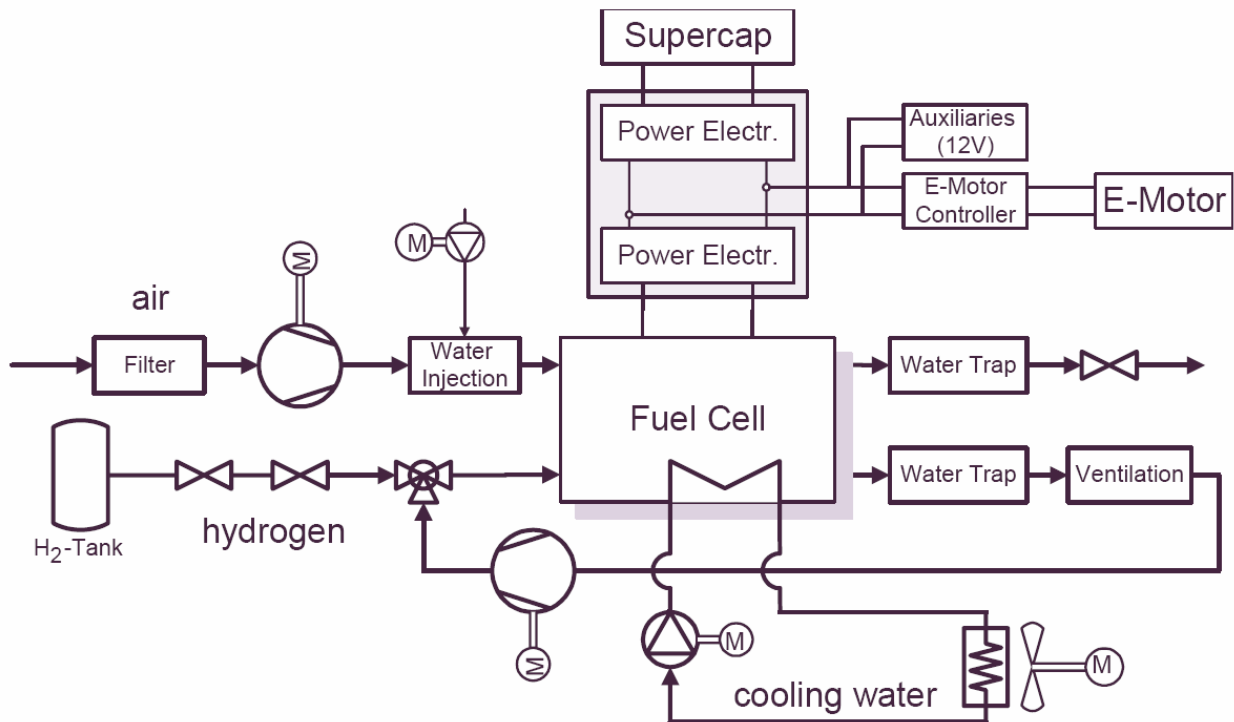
Supercap

Power Electr.

Auxiliaries (12V)

E-Motor Controller

E-Motor

Power Electr.

M

M

air

Filter

Water Injection

Fuel Cell

Water Trap

Water Trap

Ventilation

$H_2$-Tank

hydrogen

M

M

M

cooling water